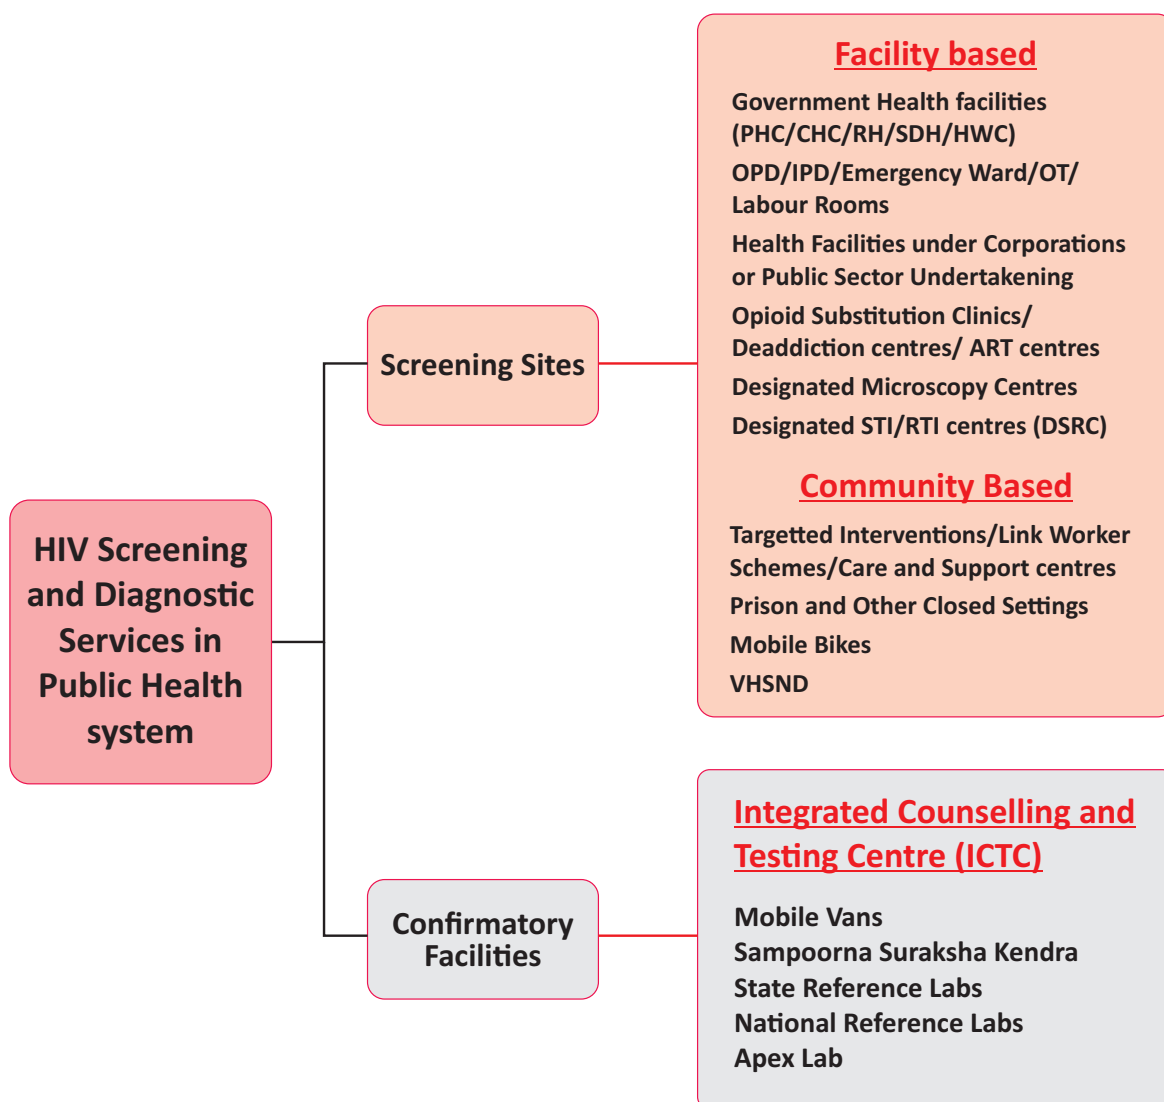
HIV Screening and Diagnostic Services in Public Health system

Screening Sites

Facility based

Government Health facilities (PHC/CHC/RH/SDH/HWC)

OPD/IPD/Emergency Ward/OT/ Labour Rooms

Health Facilities under Corporations or Public Sector Undertakening

Opioid Substitution Clinics/ Deaddiction centres/ ART centres

Designated Microscopy Centres

Designated STI/RTI centres (DSRC)

Community Based

Targetted Interventions/Link Worker Schemes/Care and Support centres

Prison and Other Closed Settings

Mobile Bikes

VHSND

Confirmatory Facilities

Integrated Counselling and Testing Centre (ICTC)

Mobile Vans
Sampoorna Suraksha Kendra
State Reference Labs
National Reference Labs
Apex Lab